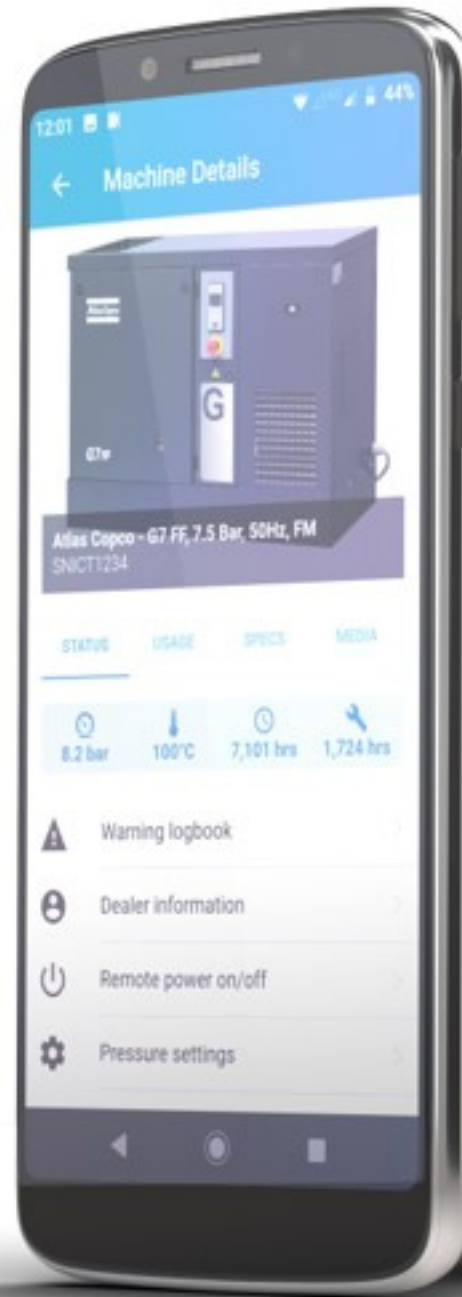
12:01

44%

Machine Details

Atlas Copco

G

G7ff

Atlas Copco - G7 FF, 7.5 Bar, 50Hz, FM
SNICT1234

STATUS USAGE SPECS MEDIA

8.2 bar 100°C 7,101 hrs 1,724 hrs

Warning logbook

Dealer information

Remote power on/off

Pressure settings